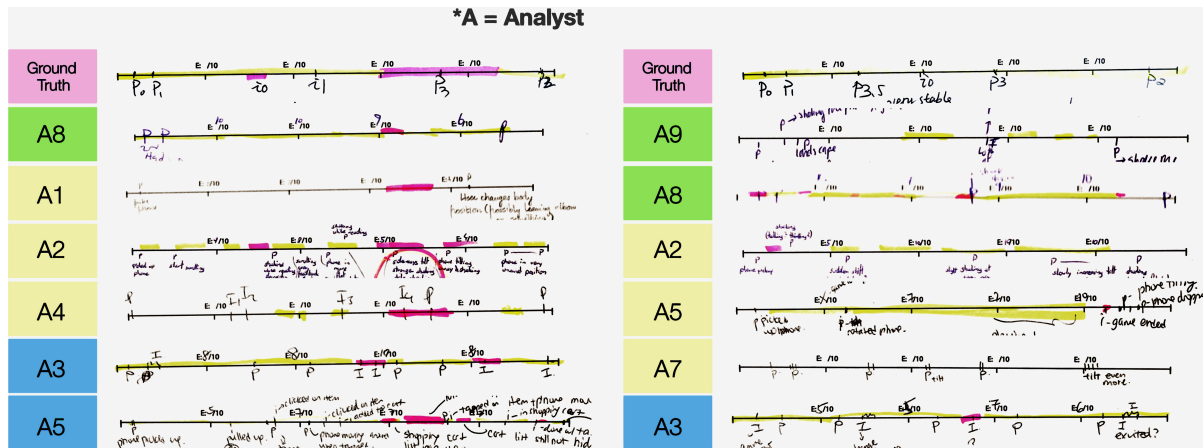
*A = Analyst

Ground Truth
E: /10 E: /10 E: /10 E: /10 E: /10
P0 P1 i0 i1 P3 P2

A8
E: /10 E: /10 E: /10 E: /10
P P Hold

A1
E: /10 E: /10 E: /10 E: 4/10
User changes body position (possibly leaning elbow on table?)

A2
E: 4/10 E: 7/10 E: 5/10 E: 5/10
picked up phone / start scrolling / shaking / shaking / sideways tilt / phone tilting / phone in very unusual position

A4
P I I I I P

A3
E: 8/10 E: /10 E: 8/10 E: 8/10
I P P I I P P I I

A5
E: 5/10 E: 7/10 E: /10 E: 9/10
phone picks up / pulled up / shopping cart / cart / item + phone max / in shopping cart / list still not hid

Ground Truth
E: /10 E: /10 E: /10 E: /10 E: /10
P0 P1 P3.5 i0 P3 P2
more stable

A9
E: /10 E: /10 E: /10 E: /10 E: /10
P landscape P shake more

A8
E: /10 E: /10 E: /10 E: /10 E: /10

A2
E: 5/10 E: 10/10 E: 7/10 E: 10/10
phone pickup / sudden shift / slight shaking / slowly increasing tilt / shaking

A5
E: 7/10 E: 7/10 E: 2/10 E: 9/10
picked up phone / rotated phone / i-game ended / phone tiling / p-phone dropping

A7
E: /10 E: /10 E: /10 E: /10 E: /10
P P tilt P tilt even more.

A3
E: 5/10 E: 7/10 E: 7/10 E: 6/10
I P P I P I P P I
exited?